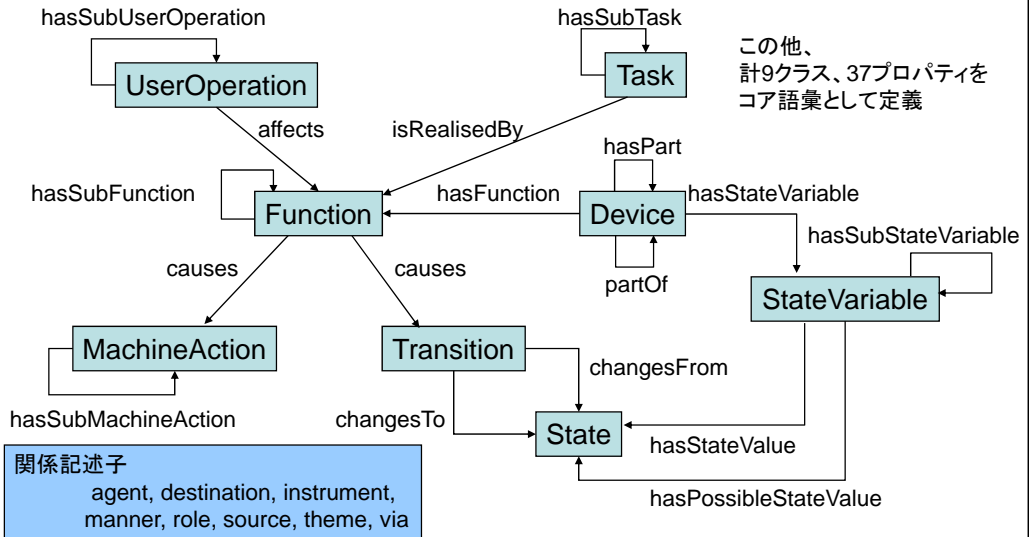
hasSubUserOperation

UserOperation

hasSubTask

Task

この他、
計9クラス、37プロパティを
コア語彙として定義

affects

isRealisedBy

hasPart

hasSubFunction

Function

hasFunction

Device

hasStateVariable

hasSubStateVariable

causes

causes

partOf

StateVariable

MachineAction

Transition

changesFrom

hasSubMachineAction

changesTo

State

hasStateValue

hasPossibleStateValue

関係記述子
agent, destination, instrument, manner, role, source, theme, via